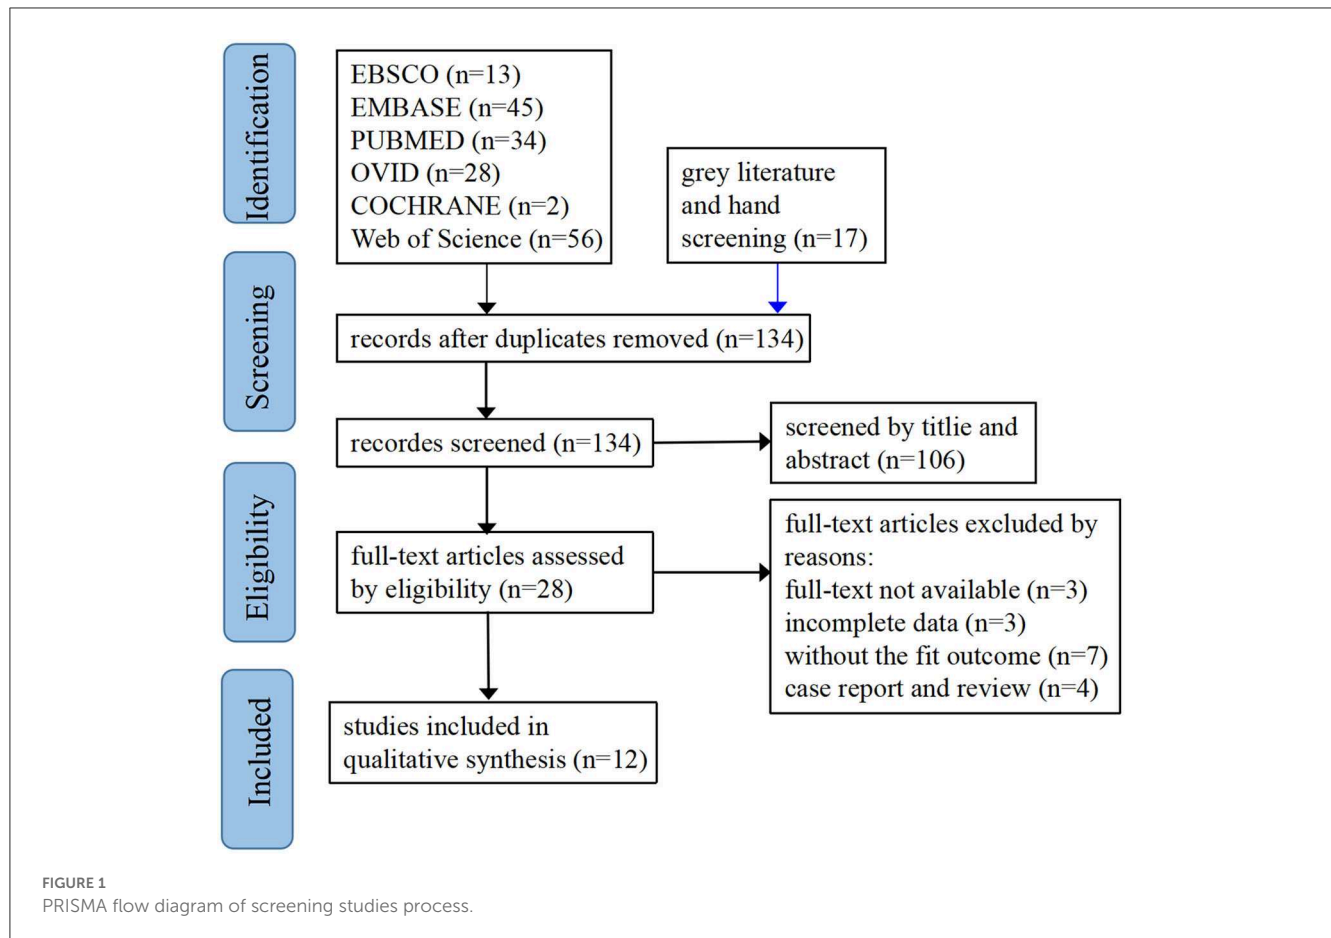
Identification

EBSCO (n=13)
EMBASE (n=45)
PUBMED (n=34)
OVID (n=28)
COCHRANE (n=2)
Web of Science (n=56)

grey literature and hand screening (n=17)

Screening

records after duplicates removed (n=134)

recordes screened (n=134)

screened by titlie and abstract (n=106)

Eligibility

full-text articles assessed by eligibility (n=28)

full-text articles excluded by reasons:
full-text not available (n=3)
incomplete data (n=3)
without the fit outcome (n=7)
case report and review (n=4)

Included

studies included in qualitative synthesis (n=12)

FIGURE 1
PRISMA flow diagram of screening studies process.